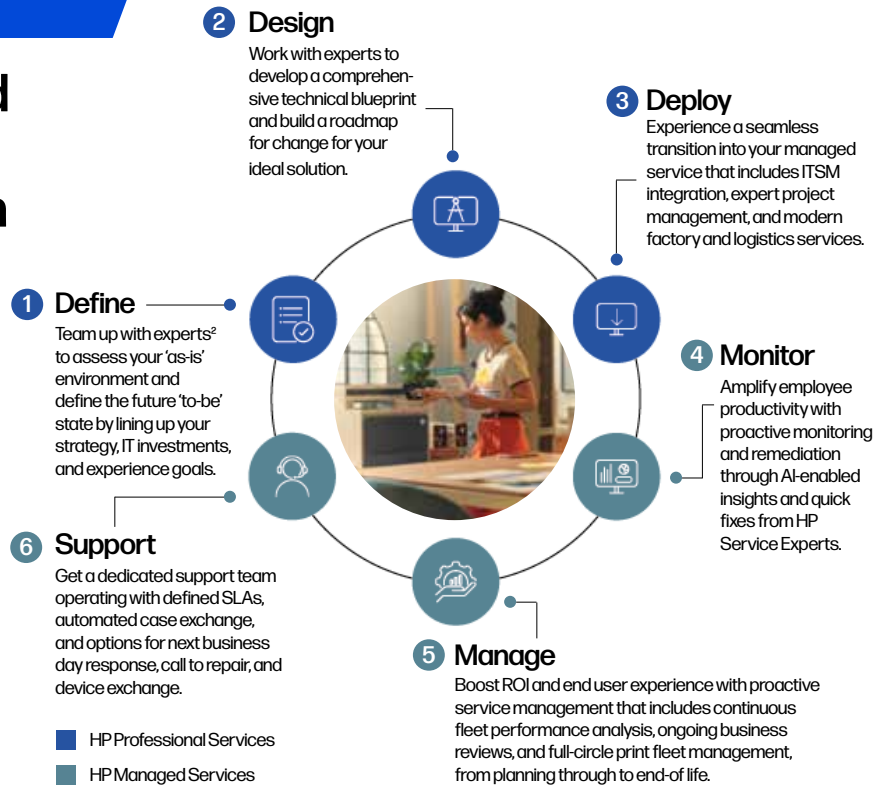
d

n

2 Design
Work with experts to develop a comprehensive technical blueprint and build a roadmap for change for your ideal solution.

3 Deploy
Experience a seamless transition into your managed service that includes ITSM integration, expert project management, and modern factory and logistics services.

1 Define
Team up with experts² to assess your 'as-is' environment and define the future 'to-be' state by lining up your strategy, IT investments, and experience goals.

4 Monitor
Amplify employee productivity with proactive monitoring and remediation through AI-enabled insights and quick fixes from HP Service Experts.

6 Support
Get a dedicated support team operating with defined SLAs, automated case exchange, and options for next business day response, call to repair, and device exchange.

5 Manage
Boost ROI and end user experience with proactive service management that includes continuous fleet performance analysis, ongoing business reviews, and full-circle print fleet management, from planning through to end-of life.

HP Professional Services

HP Managed Services